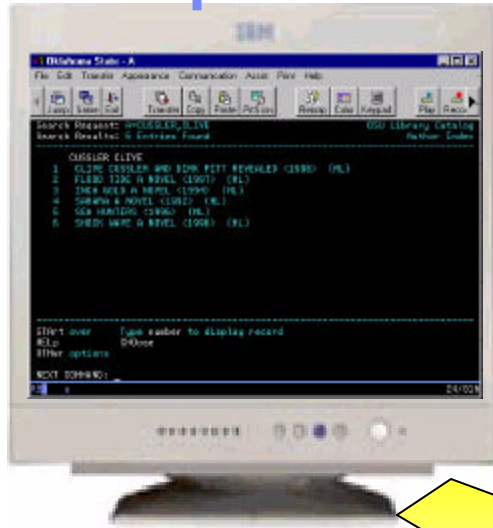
IBM

Oklahoma State - A

File Edit Transfer Appearance Communication Assist Print Help

Jump Select Exit Transfer Copy Paste PrtScrn Record Color Keypad Play Record

Search Request: A=CUSSLER,CLIVE OSU Library Catalog
Search Results: 6 Entries Found Author Index

CUSSLER CLIVE
1 CLIVE CUSSLER AND DIRK PITT REVEALED <1998> (ML)
2 FLOOD TIDE A NOVEL <1997> (ML)
3 INCA GOLD A NOVEL <1994> (ML)
4 SAHARA A NOVEL <1992> (ML)
5 SEA HUNTERS <1996> (ML)
6 SHOCK WAVE A NOVEL <1996> (ML)

STArt over Type number to display record
HELp CHOose
OTHer options

NEXT COMMAND:

24/031